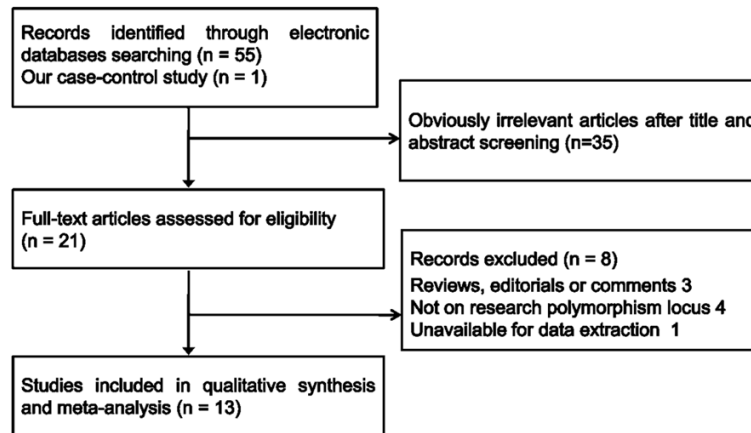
Records identified through electronic databases searching (n = 55)
Our case-control study (n = 1)

Obviously irrelevant articles after title and abstract screening (n=35)

Full-text articles assessed for eligibility (n = 21)

Records excluded (n = 8)
Reviews, editorials or comments 3
Not on research polymorphism locus 4
Unavailable for data extraction 1

Studies included in qualitative synthesis and meta-analysis (n = 13)